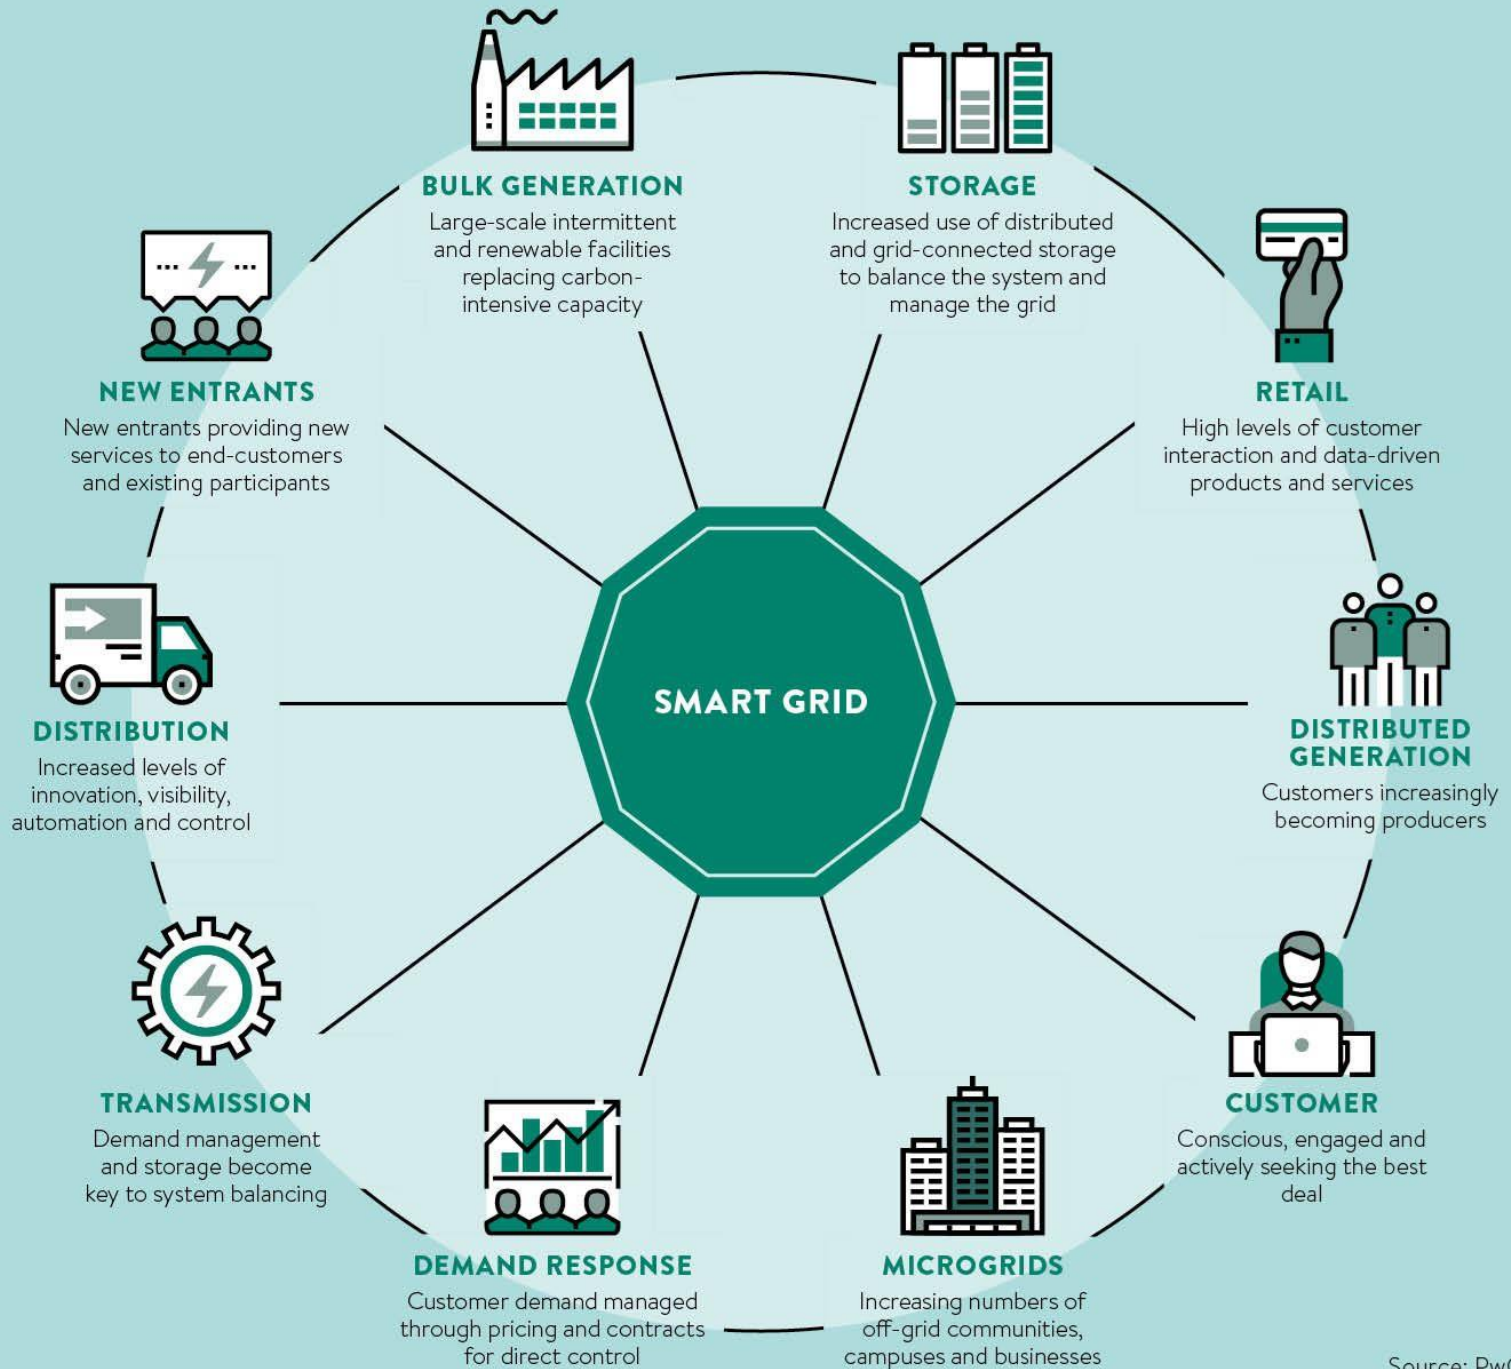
BULK GENERATION
Large-scale intermittent and renewable facilities replacing carbon-intensive capacity

STORAGE
Increased use of distributed and grid-connected storage to balance the system and manage the grid

NEW ENTRANTS
New entrants providing new services to end-customers and existing participants

RETAIL
High levels of customer interaction and data-driven products and services

DISTRIBUTION
Increased levels of innovation, visibility, automation and control

SMART GRID

DISTRIBUTED GENERATION
Customers increasingly becoming producers

TRANSMISSION
Demand management and storage become key to system balancing

CUSTOMER
Conscious, engaged and actively seeking the best deal

DEMAND RESPONSE
Customer demand managed through pricing and contracts for direct control

MICROGRIDS
Increasing numbers of off-grid communities, campuses and businesses

Source: Pw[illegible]